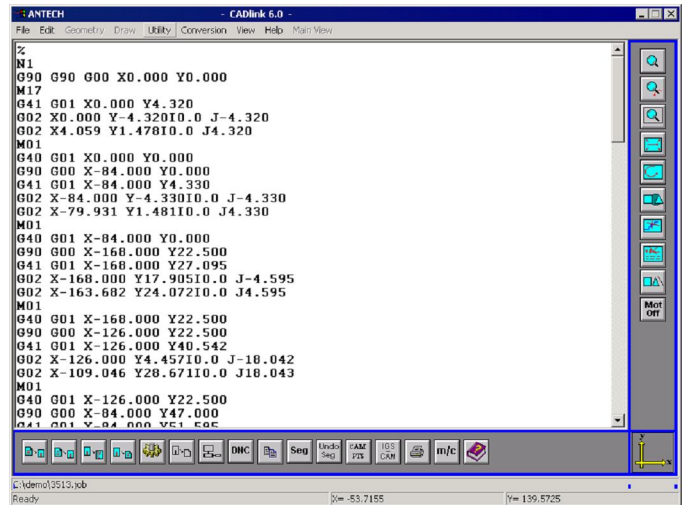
ANTECH - CADlink 6.0 -

File Edit Geometry Draw Utility Conversion View Help Main View

%
N1
G90 G90 G00 X0.000 Y0.000
M17
G41 G01 X0.000 Y4.320
G02 X0.000 Y-4.320I0.0 J-4.320
G02 X4.059 Y1.478I0.0 J4.320
M01
G40 G01 X0.000 Y0.000
G90 G00 X-84.000 Y0.000
G41 G01 X-84.000 Y4.330
G02 X-84.000 Y-4.330I0.0 J-4.330
G02 X-79.931 Y1.481I0.0 J4.330
M01
G40 G01 X-84.000 Y0.000
G90 G00 X-168.000 Y22.500
G41 G01 X-168.000 Y27.095
G02 X-168.000 Y17.905I0.0 J-4.595
G02 X-163.682 Y24.072I0.0 J4.595
M01
G40 G01 X-168.000 Y22.500
G90 G00 X-126.000 Y22.500
G41 G01 X-126.000 Y40.542
G02 X-126.000 Y4.457I0.0 J-18.042
G02 X-109.046 Y28.671I0.0 J18.043
M01
G40 G01 X-126.000 Y22.500
G90 G00 X-84.000 Y47.000
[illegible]

Mot Off

DNC Seg Undo Seg FAM PTS IGS CAM m/c

C:\demo\3513.job
Ready X= -53.7155 Y= 139.5725